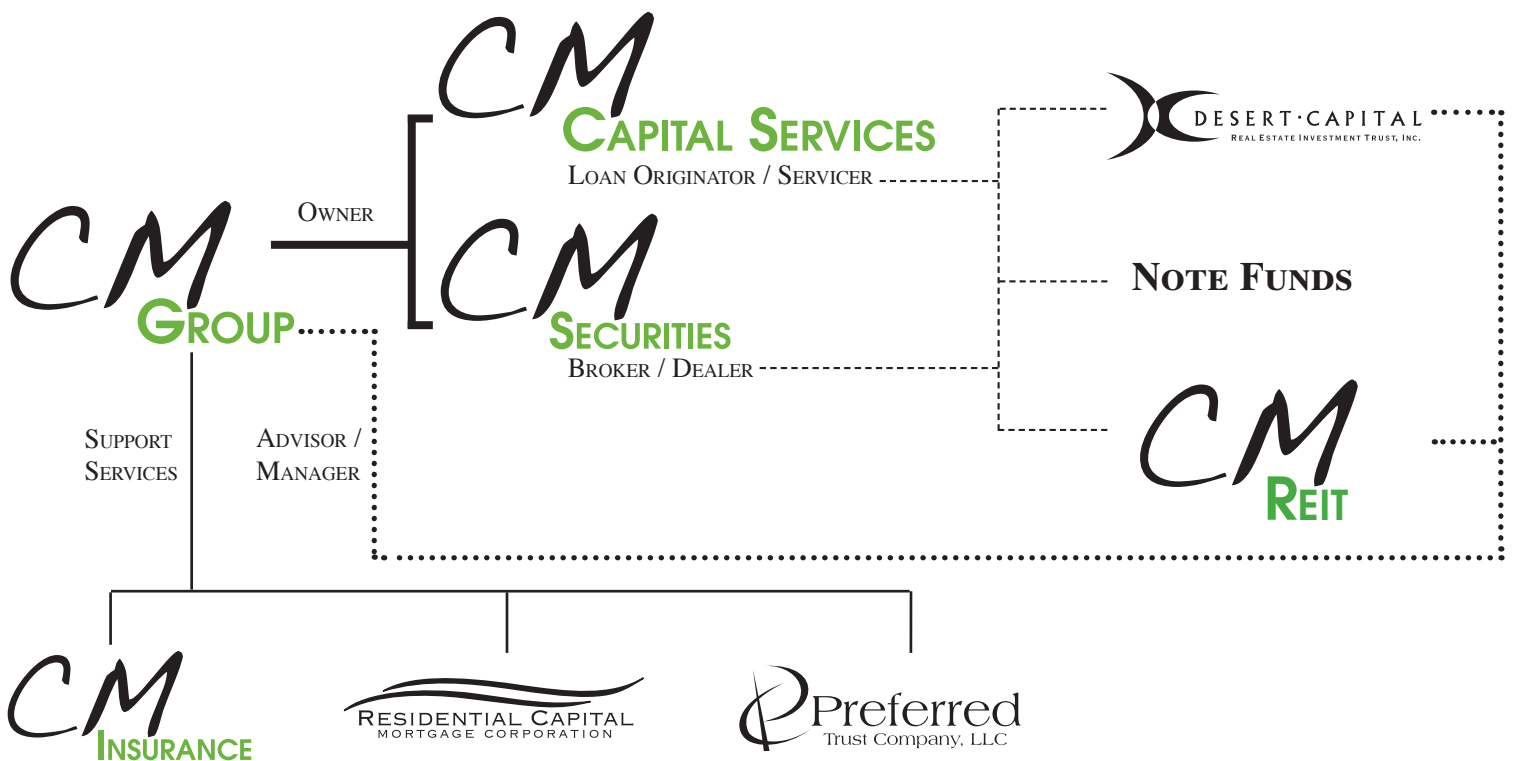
CM
Group

Owner

CM
Capital Services
Loan Originator / Servicer

CM
Securities
Broker / Dealer

Desert·Capital
Real Estate Investment Trust, Inc.

Note Funds

CM
Reit

Support Services

Advisor / Manager

CM
Insurance

Residential Capital
Mortgage Corporation

Preferred
Trust Company, LLC